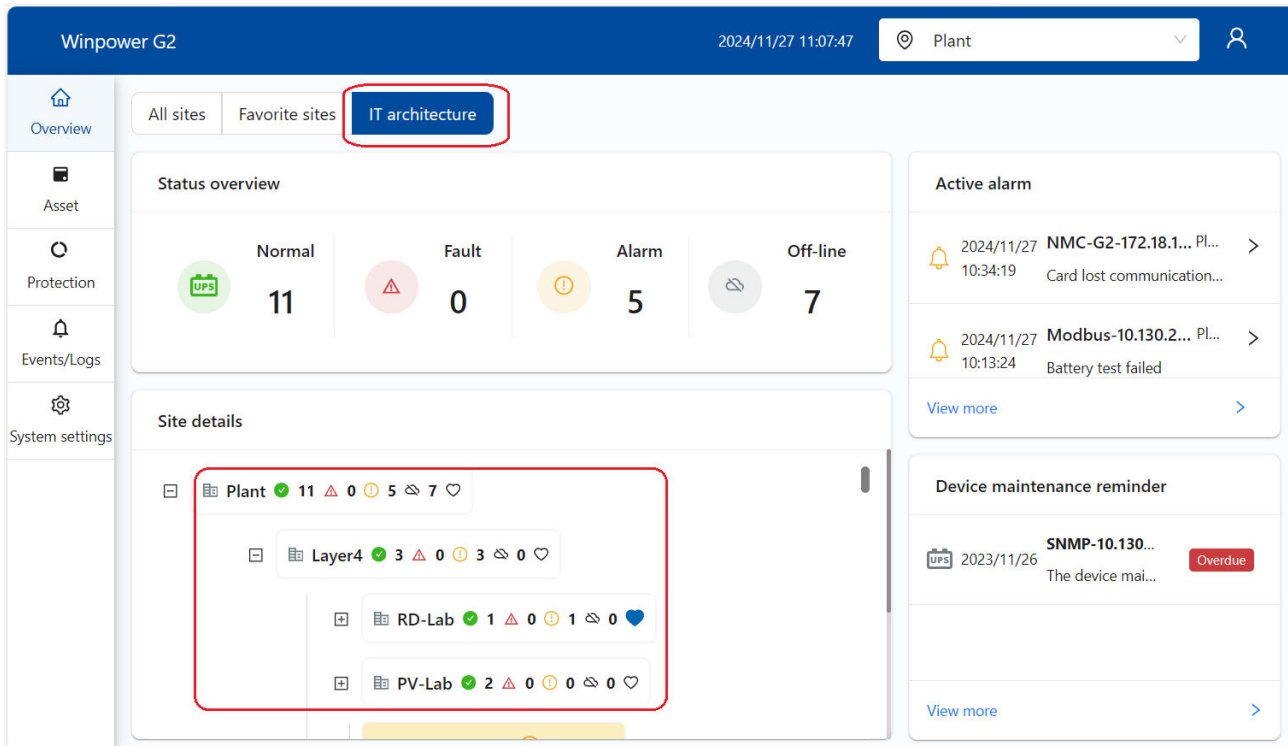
Winpower G2

2024/11/27 11:07:47

Plant

Overview

Asset

Protection

Events/Logs

System settings

All sites

Favorite sites

IT architecture

Status overview

UPS

Normal
11

Fault
0

Alarm
5

Off-line
7

Site details

Plant 11 0 5 7

Layer4 3 0 3 0

RD-Lab 1 0 1 0

PV-Lab 2 0 0 0

Active alarm

2024/11/27 10:34:19
NMC-G2-172.18.1... Pl...
Card lost communication...

2024/11/27 10:13:24
Modbus-10.130.2... Pl...
Battery test failed

View more

Device maintenance reminder

UPS
2023/11/26
SNMP-10.130...
The device mai...
Overdue

View more